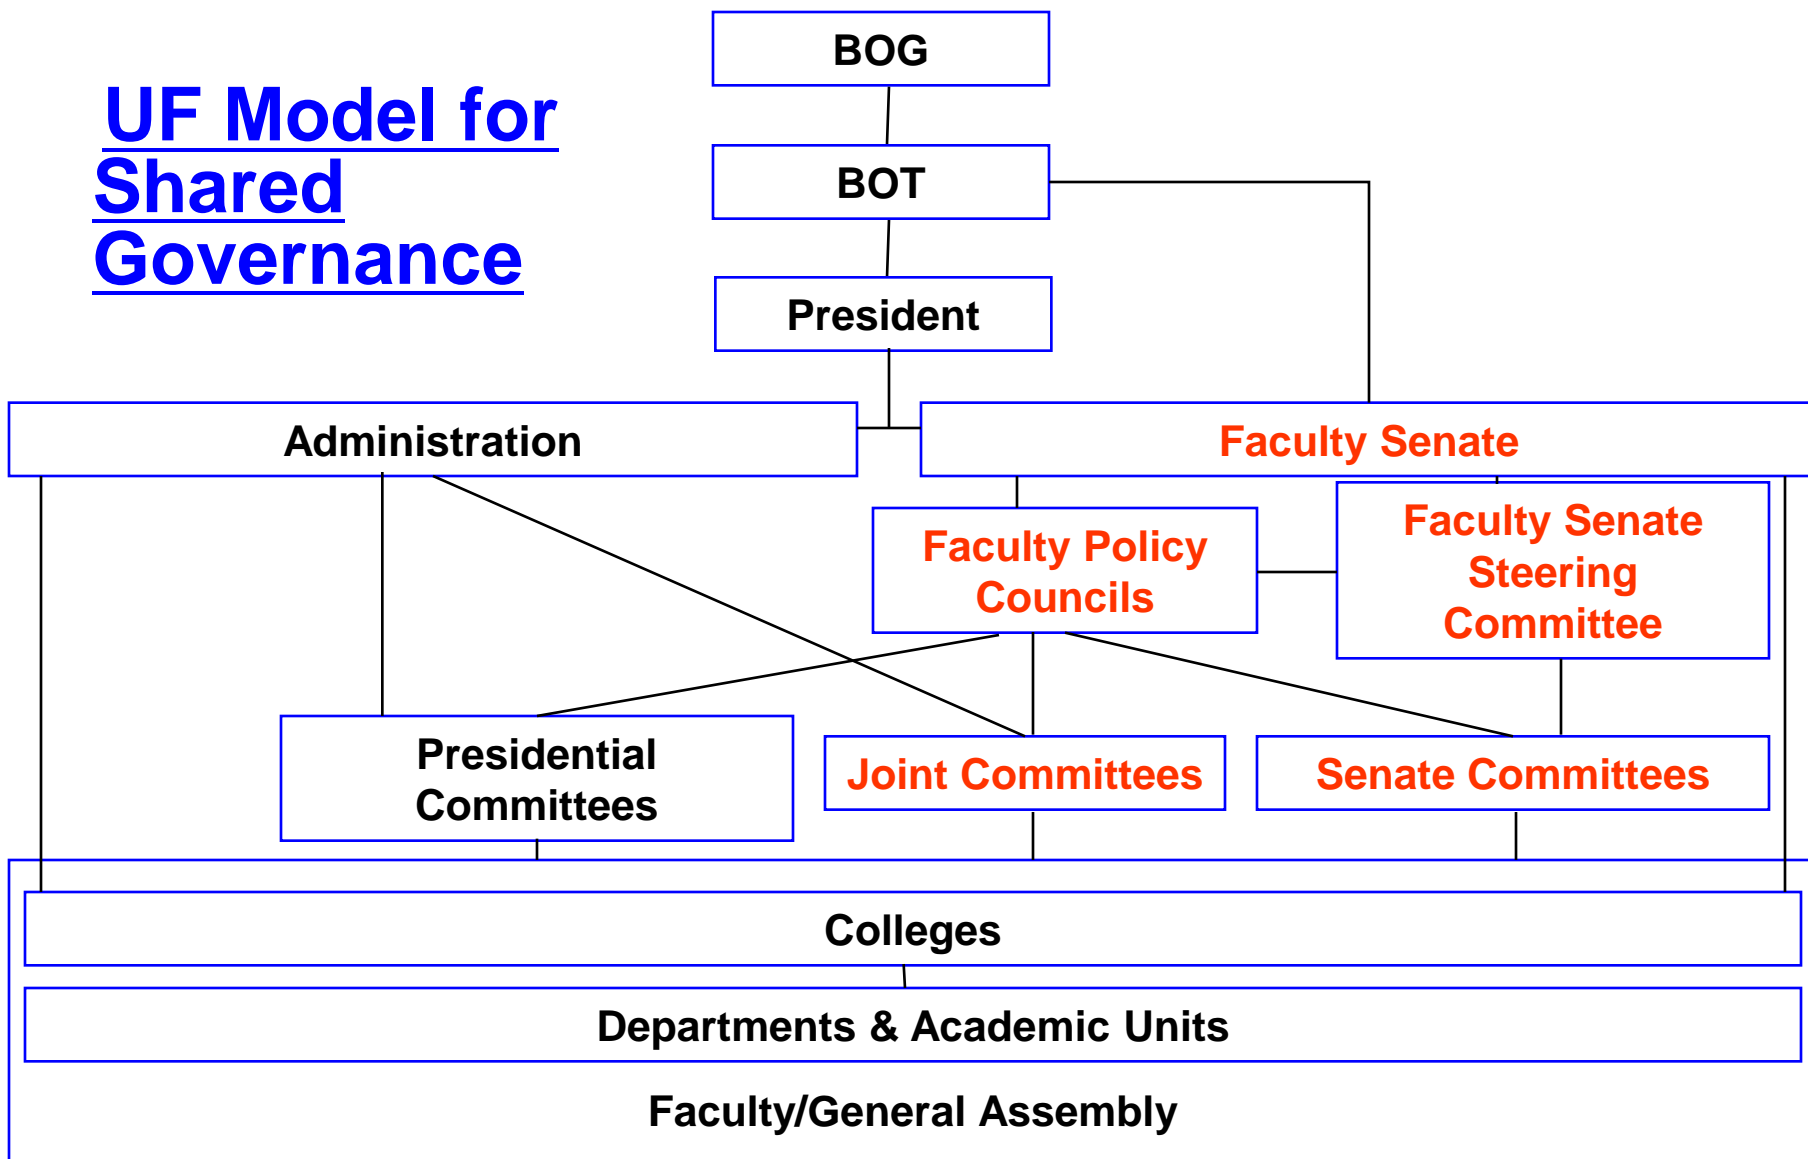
UF Model for Shared Governance

BOG

BOT

President

Administration

Faculty Senate

Faculty Policy Councils

Faculty Senate Steering Committee

Presidential Committees

Joint Committees

Senate Committees

Colleges

Departments & Academic Units

Faculty/General Assembly